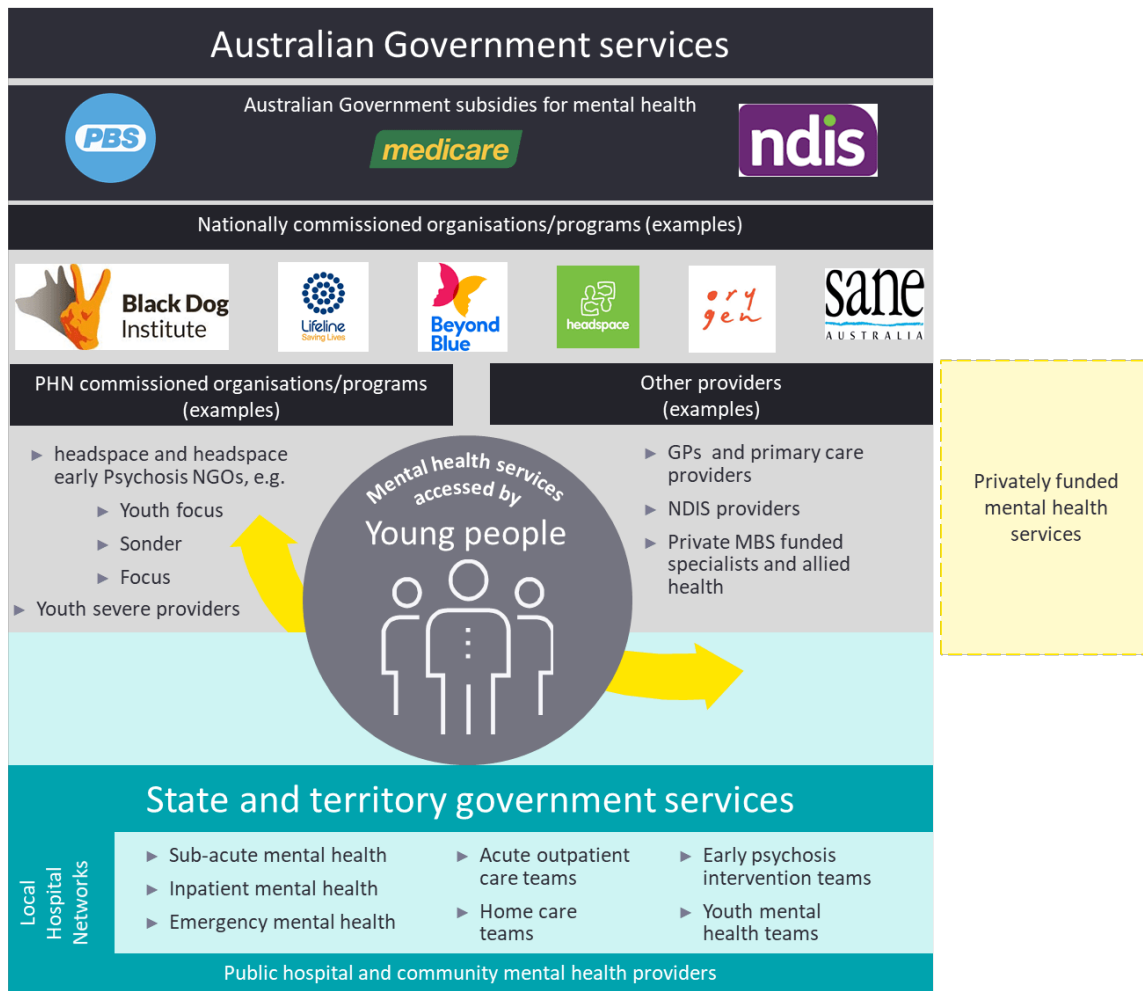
Australian Government services

Australian Government subsidies for mental health

PBS

medicare

ndis

Nationally commissioned organisations/programs (examples)

Black Dog Institute

Lifeline Saving Lives

Beyond Blue

headspace

orygen

sane AUSTRALIA

PHN commissioned organisations/programs (examples)

Other providers (examples)

► headspace and headspace early Psychosis NGOs, e.g.

► Youth focus

► Sonder

► Focus

► Youth severe providers

Mental health services accessed by

Young people

► GPs and primary care providers

► NDIS providers

► Private MBS funded specialists and allied health

Privately funded mental health services

State and territory government services

Local Hospital Networks

► Sub-acute mental health

► Inpatient mental health

► Emergency mental health

► Acute outpatient care teams

► Home care teams

► Early psychosis intervention teams

► Youth mental health teams

Public hospital and community mental health providers